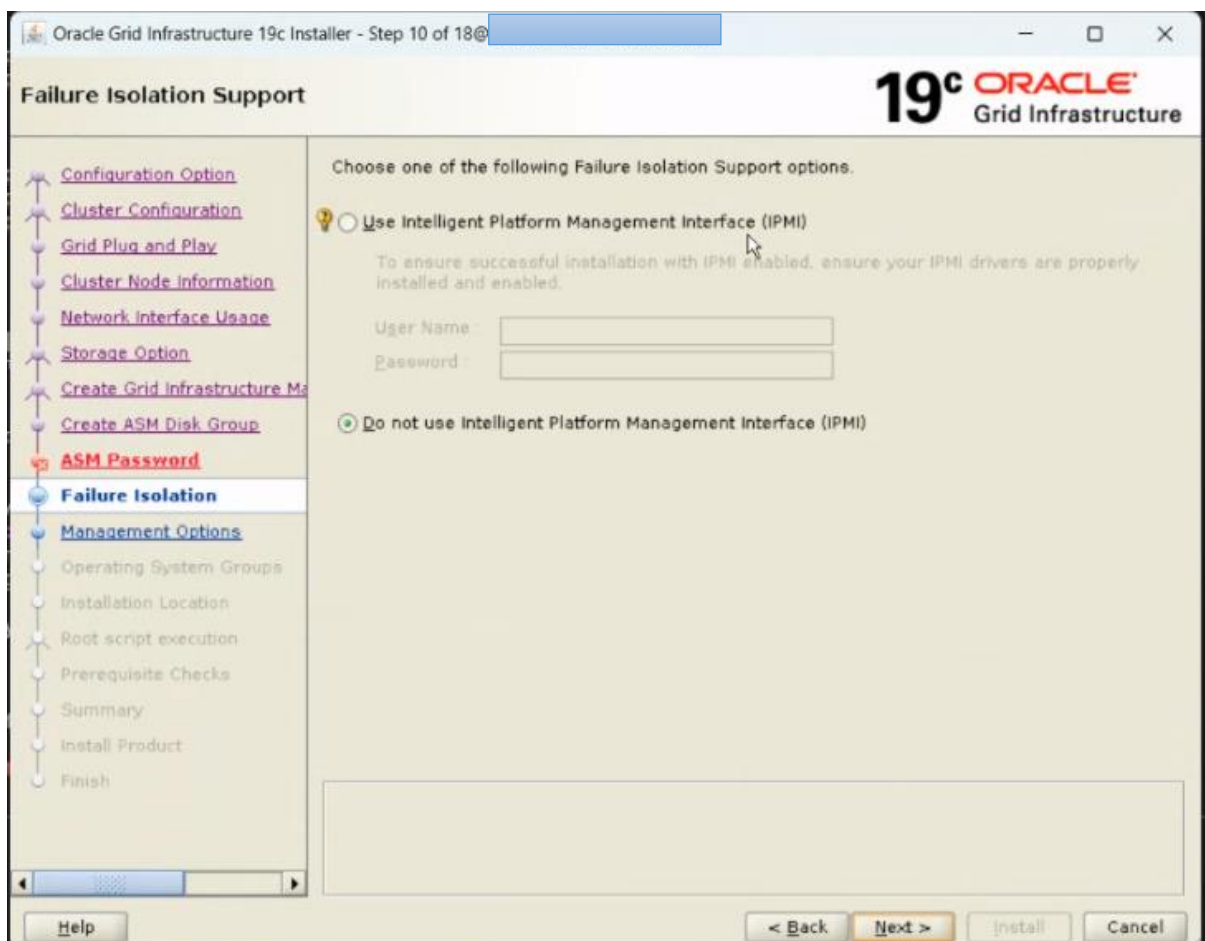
Oracle Grid Infrastructure 19c Installer - Step 10 of 18@

Failure Isolation Support

19c ORACLE Grid Infrastructure

Configuration Option
Cluster Configuration
Grid Plug and Play
Cluster Node Information
Network Interface Usage
Storage Option
Create Grid Infrastructure Ma
Create ASM Disk Group
ASM Password
Failure Isolation
Management Options
Operating System Groups
Installation Location
Root script execution
Prerequisite Checks
Summary
Install Product
Finish

Choose one of the following Failure Isolation Support options.

Use Intelligent Platform Management Interface (IPMI)

To ensure successful installation with IPMI enabled, ensure your IPMI drivers are properly installed and enabled.

User Name :
Password :

Do not use Intelligent Platform Management Interface (IPMI)

Help

< Back
Next >
Install
Cancel